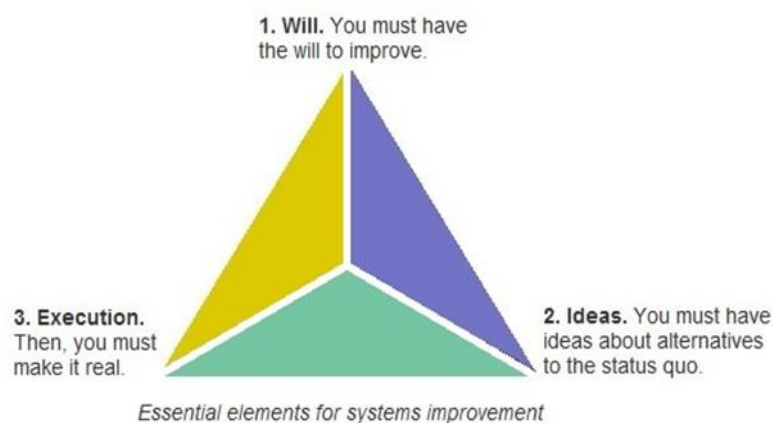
1. **Will.** You must have the will to improve.

3. **Execution.** Then, you must make it real.

2. **Ideas.** You must have ideas about alternatives to the status quo.

*Essential elements for systems improvement*